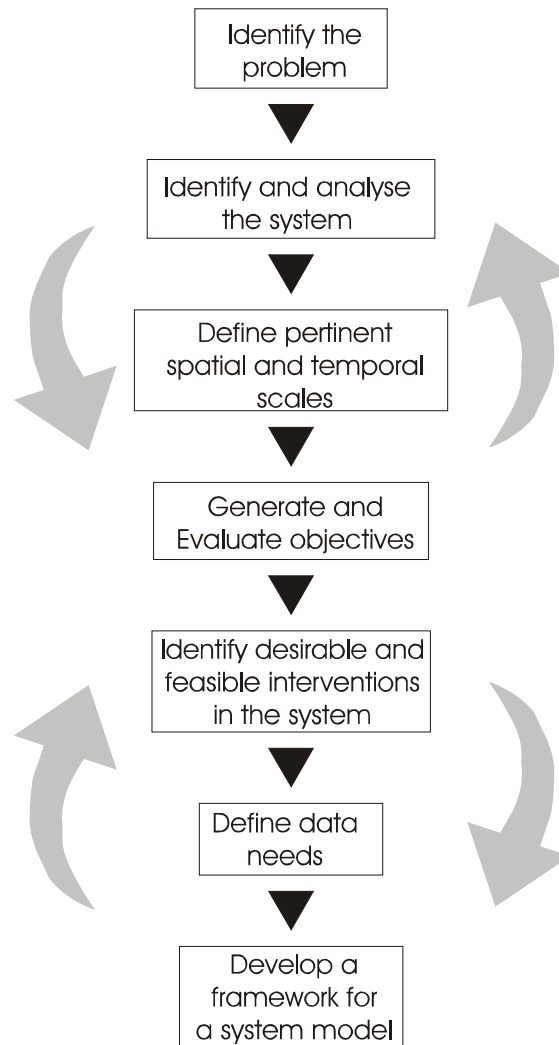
Identify the problem

Identify and analyse the system

Define pertinent spatial and temporal scales

Generate and Evaluate objectives

Identify desirable and feasible interventions in the system

Define data needs

Develop a framework for a system model